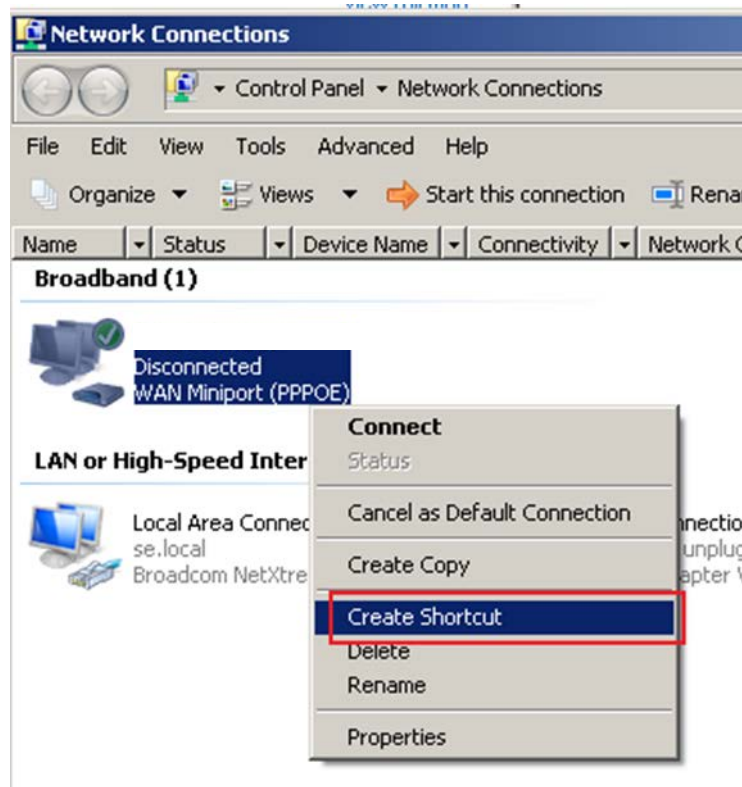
Network Connections

Control Panel ▾ Network Connections

File Edit View Tools Advanced Help

Organize ▾ Views ▾ Start this connection Rena

Name | Status | Device Name | Connectivity | Network (

Broadband (1)

Disconnected
WAN Miniport (PPPOE)

LAN or High-Speed Inter

Local Area Connec
se.local
Broadcom NetXtre

nnectio
unplug
apter V

Connect
Status
Cancel as Default Connection
Create Copy
Create Shortcut
Delete
Rename
Properties